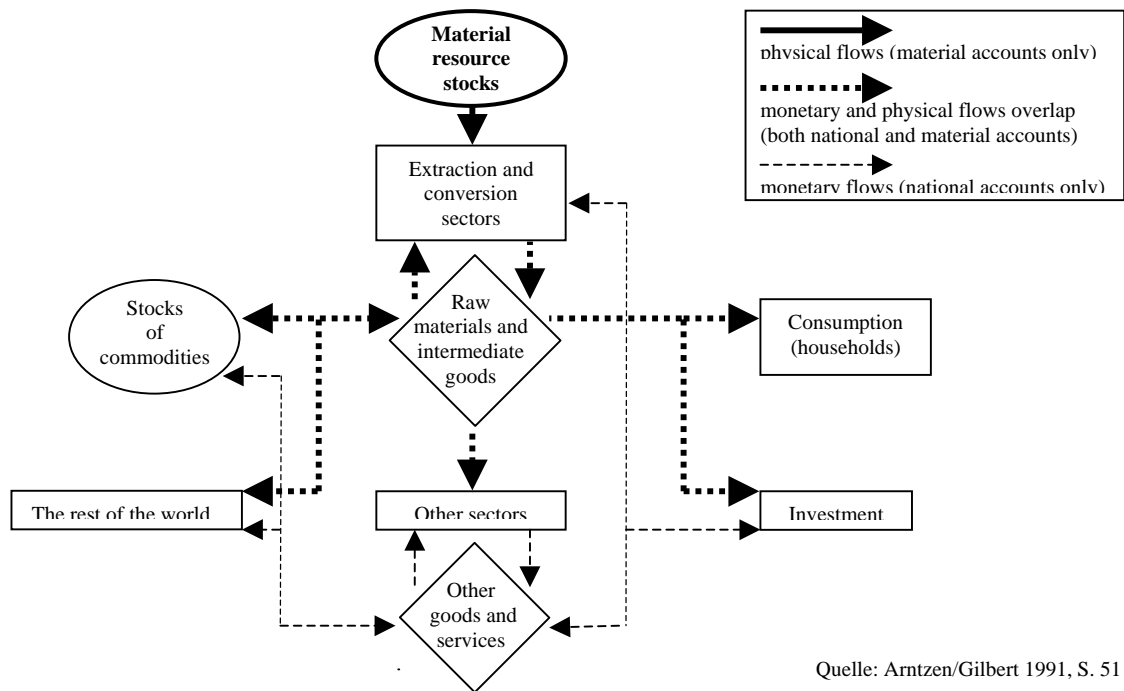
Material resource stocks

physical flows (material accounts only)

monetary and physical flows overlap (both national and material accounts)

monetary flows (national accounts only)

Extraction and conversion sectors

Stocks of commodities

Raw materials and intermediate goods

Consumption (households)

The rest of the world

Other sectors

Investment

Other goods and services

Quelle: Arntzen/Gilbert 1991, S. 51